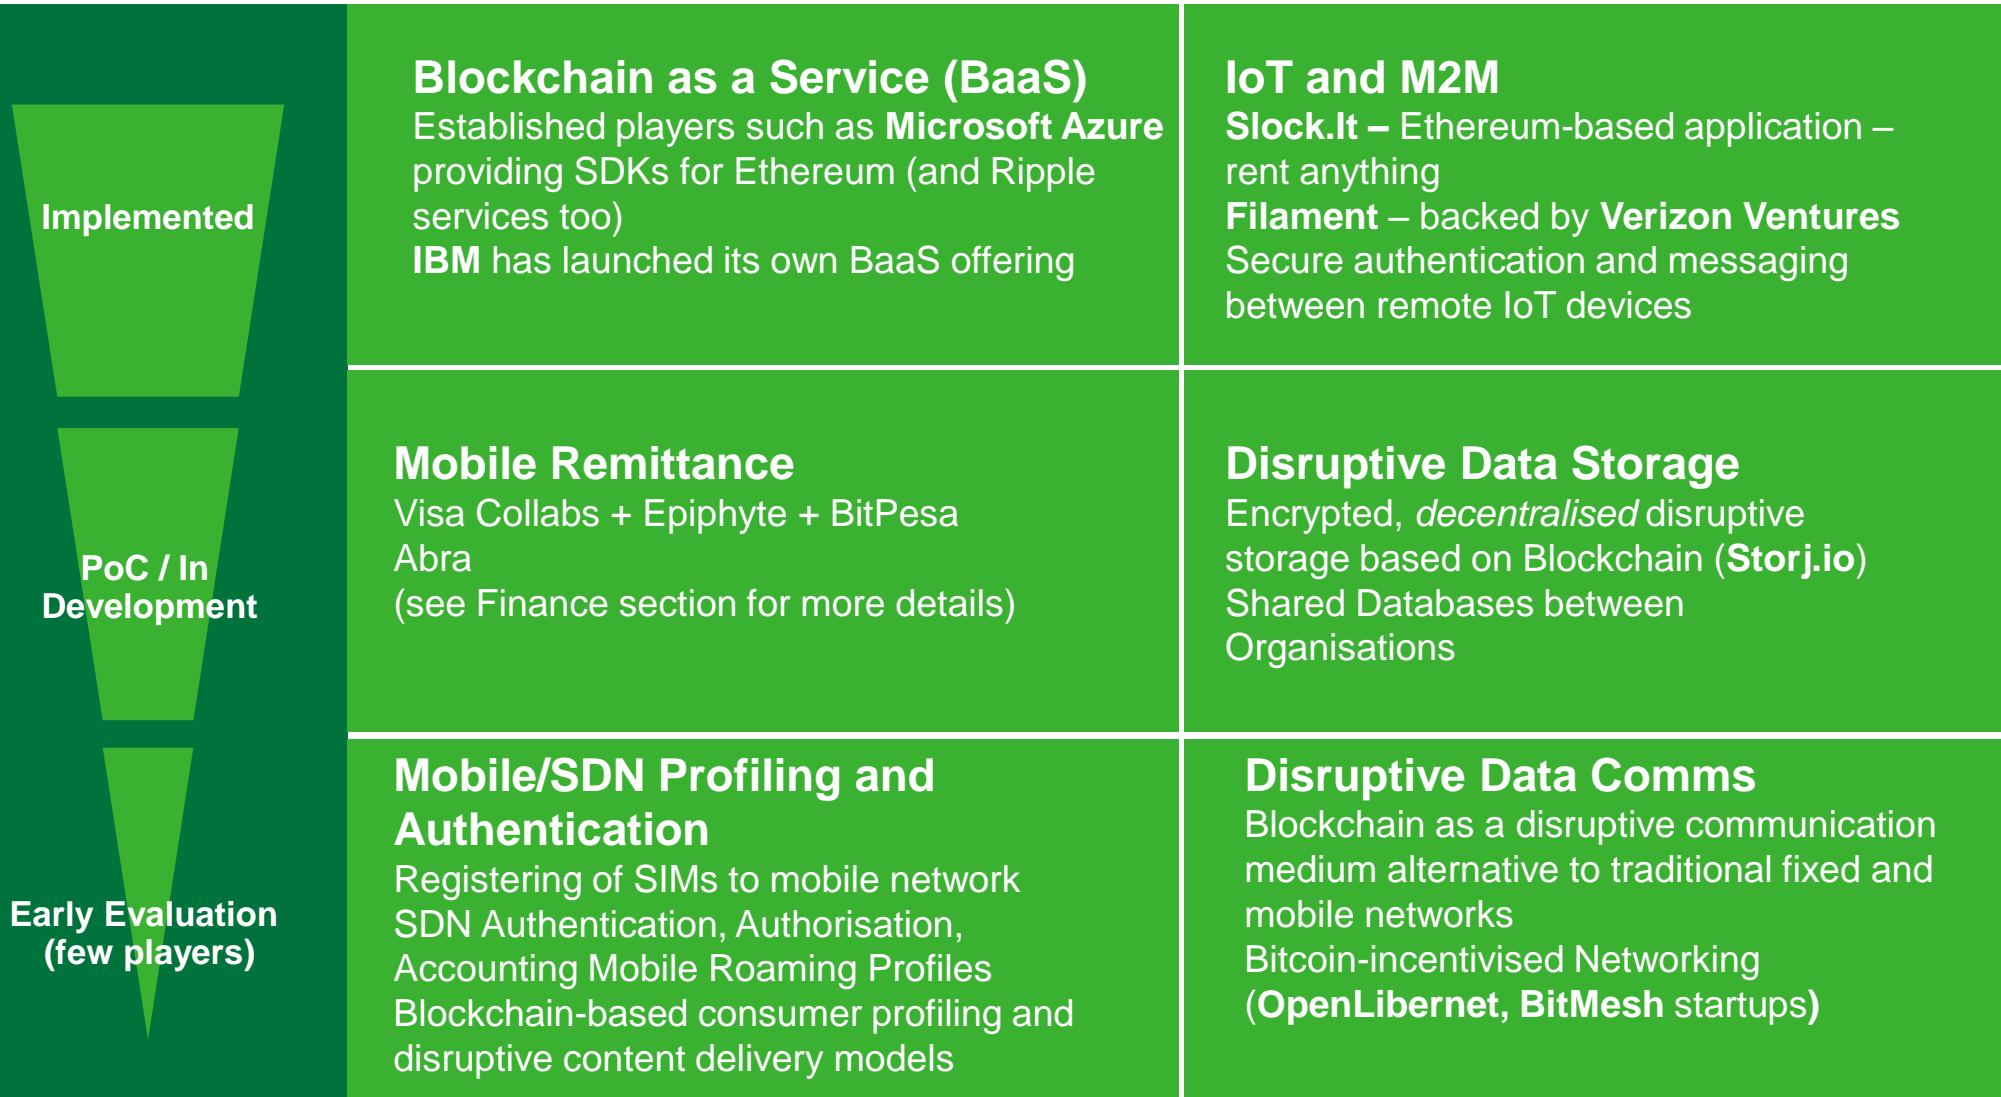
Implemented

PoC / In Development

Early Evaluation (few players)

Blockchain as a Service (BaaS)
Established players such as Microsoft Azure providing SDKs for Ethereum (and Ripple services too)
IBM has launched its own BaaS offering

IoT and M2M
Slock.It – Ethereum-based application – rent anything
Filament – backed by Verizon Ventures
Secure authentication and messaging between remote IoT devices

Mobile Remittance
Visa Collabs + Epiphyte + BitPesa
Abra
(see Finance section for more details)

Disruptive Data Storage
Encrypted, decentralised disruptive storage based on Blockchain (Storj.io)
Shared Databases between Organisations

Mobile/SDN Profiling and Authentication
Registering of SIMs to mobile network
SDN Authentication, Authorisation, Accounting Mobile Roaming Profiles
Blockchain-based consumer profiling and disruptive content delivery models

Disruptive Data Comms
Blockchain as a disruptive communication medium alternative to traditional fixed and mobile networks
Bitcoin-incentivised Networking (OpenLibernet, BitMesh startups)